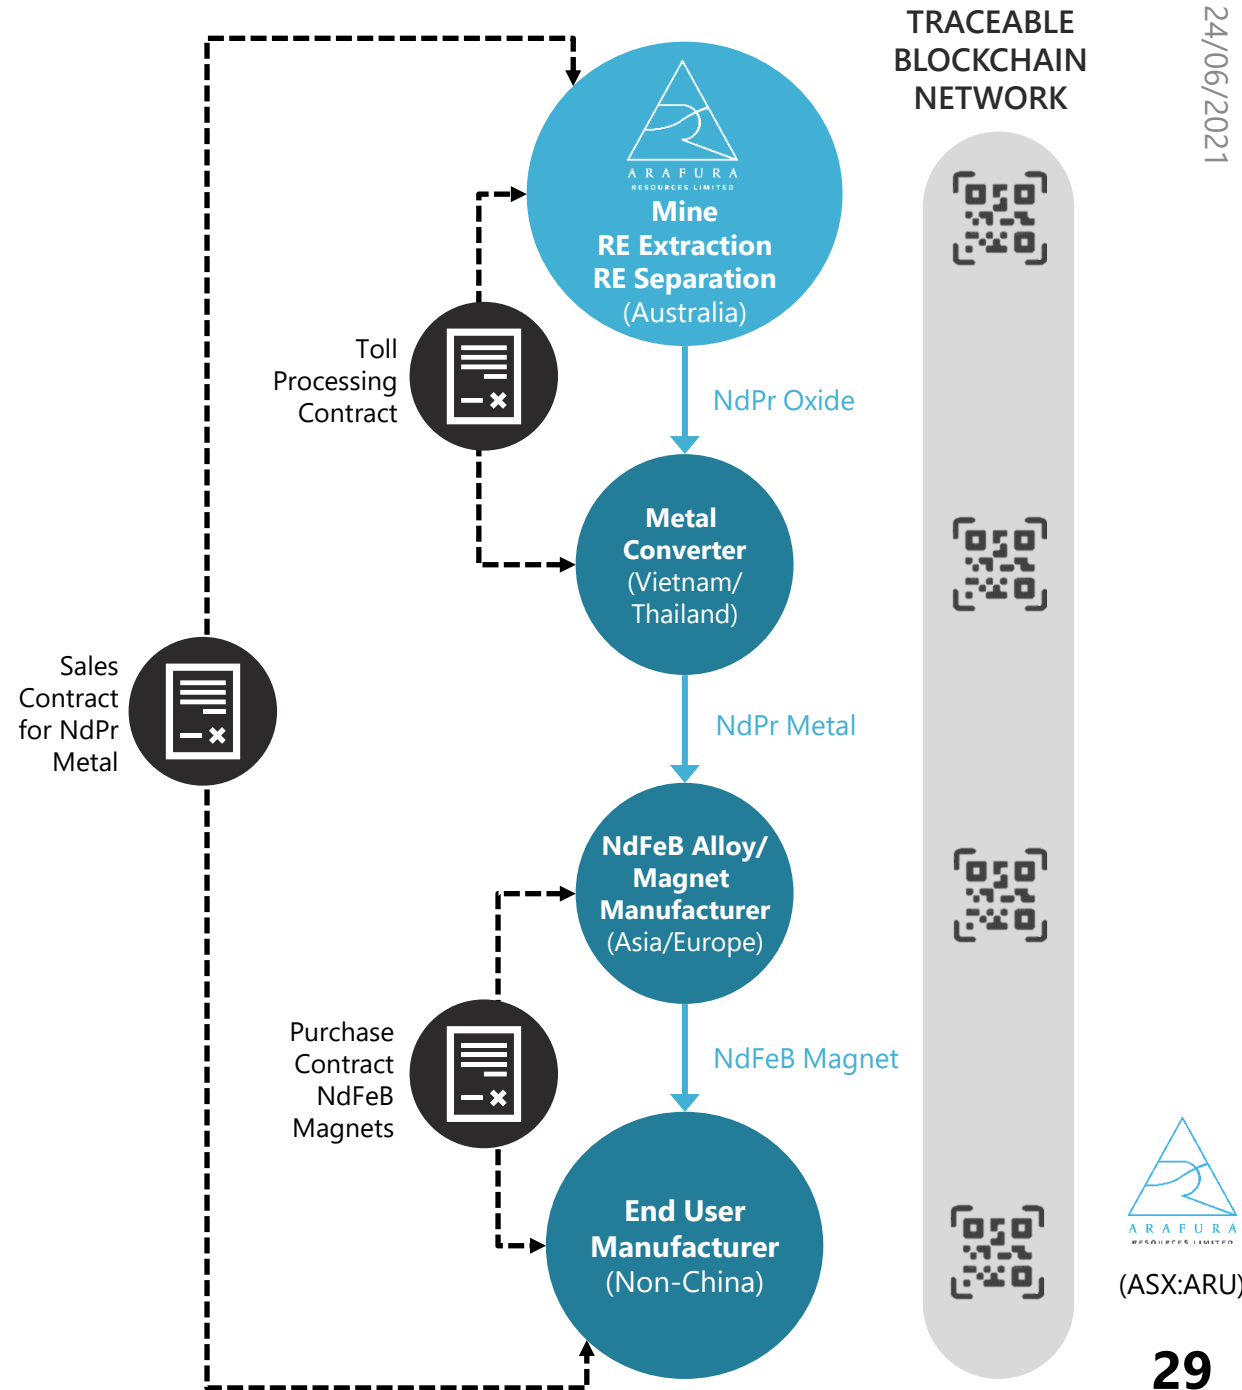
TRACEABLE BLOCKCHAIN NETWORK

24/06/2021

ARAFURA
RESOURCES LIMITED
Mine
RE Extraction
RE Separation
(Australia)

Toll Processing Contract

NdPr Oxide

Metal Converter
(Vietnam/ Thailand)

Sales Contract for NdPr Metal

NdPr Metal

NdFeB Alloy/ Magnet Manufacturer
(Asia/Europe)

Purchase Contract NdFeB Magnets

NdFeB Magnet

End User Manufacturer
(Non-China)

ARAFURA
RESOURCES LIMITED
(ASX:ARU)

29